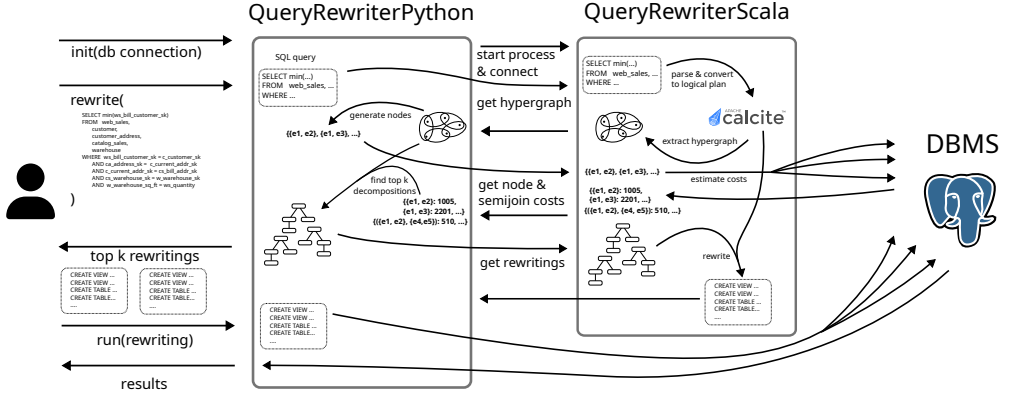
QueryRewriterPython

QueryRewriterScala

init(db connection)

rewrite(

SELECT min(ws_bill_customer_sk)
FROM web_sales,
customer,
customer_address,
catalog_sales,
warehouse
WHERE ws_bill_customer_sk = c_customer_sk
AND ca_address_sk = c_current_addr_sk
AND c_current_addr_sk = cs_bill_addr_sk
AND cs_warehouse_sk = w_warehouse_sk
AND w_warehouse_sq_ft = ws_quantity

)

top k rewritings

CREATE VIEW ...
CREATE VIEW ...
CREATE TABLE ...
CREATE TABLE...
....

CREATE VIEW ...
CREATE VIEW ...
CREATE TABLE ...
CREATE TABLE...
....

run(rewriting)

results

SQL query

SELECT min(...)
FROM web_sales, ...
WHERE ...

generate nodes

{{e1, e2}, {e1, e3}, ...}

find top k decompositions

{{e1, e2}: 1005,
{e1, e3}: 2201, ...}
{({e1, e2}, {e4,e5}): 510, ...}

CREATE VIEW ...
CREATE VIEW ...
CREATE TABLE ...
CREATE TABLE...
....

start process & connect

get hypergraph

get node & semijoin costs

get rewritings

SELECT min(...)
FROM web_sales, ...
WHERE ...

parse & convert to logical plan

APACHE calcite

extract hypergraph

{{e1, e2}, {e1, e3}, ...}

estimate costs

{{e1, e2}: 1005,
{e1, e3}: 2201, ...}
{({e1, e2}, {e4, e5}): 510, ...}

rewrite

CREATE VIEW ...
CREATE VIEW ...
CREATE TABLE ...
CREATE TABLE...
....

DBMS